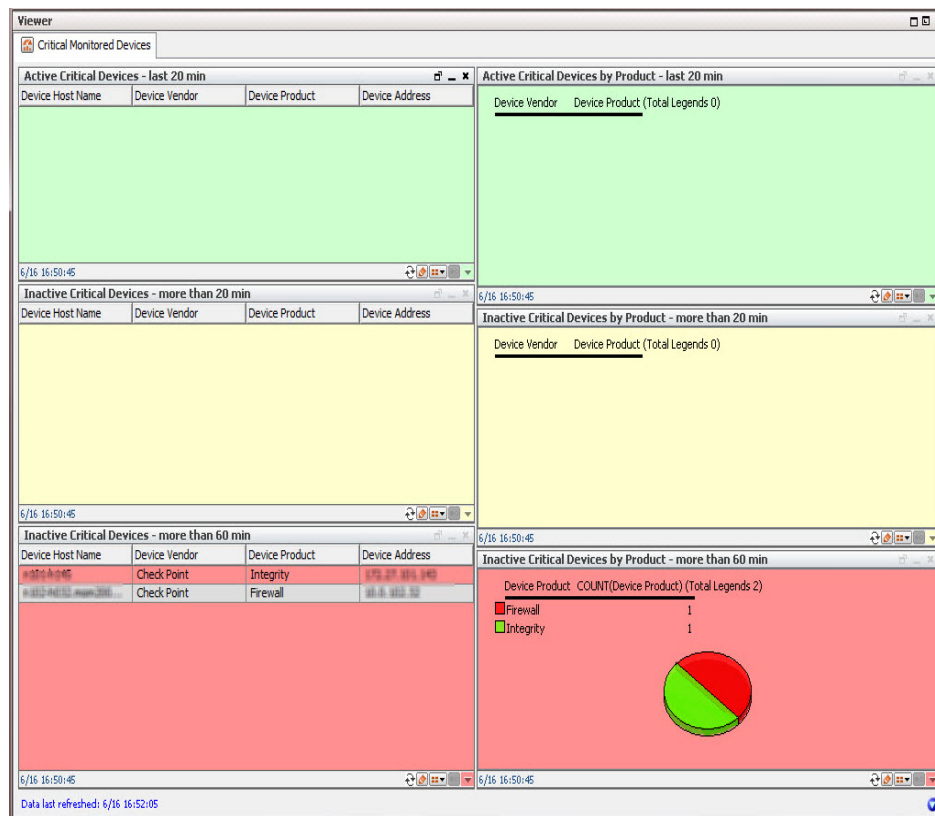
Viewer

Critical Monitored Devices

Active Critical Devices - last 20 min

| Device Host Name | Device Vendor | Device Product | Device Address |
|---|---|---|---|

6/16 16:50:45

Inactive Critical Devices - more than 20 min

| Device Host Name | Device Vendor | Device Product | Device Address |
|---|---|---|---|

6/16 16:50:45

Inactive Critical Devices - more than 60 min

| Device Host Name | Device Vendor | Device Product | Device Address |
|---|---|---|---|
| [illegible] | Check Point | Integrity | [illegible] |
| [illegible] | Check Point | Firewall | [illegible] |

6/16 16:50:45

Active Critical Devices by Product - last 20 min

Device Vendor Device Product (Total Legends 0)

6/16 16:50:45

Inactive Critical Devices by Product - more than 20 min

Device Vendor Device Product (Total Legends 0)

6/16 16:50:45

Inactive Critical Devices by Product - more than 60 min

Device Product COUNT(Device Product) (Total Legends 2)

Firewall 1
Integrity 1

6/16 16:50:45

Data last refreshed: 6/16 16:52:05